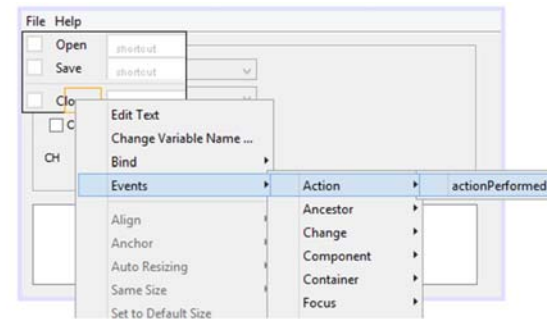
File Help

Open shortcut

Save shortcut

Clo

C

CH

Edit Text

Change Variable Name ...

Bind

Events

Align

Anchor

Auto Resizing

Same Size

Set to Default Size

Action

Ancestor

Change

Component

Container

Focus

actionPerformed